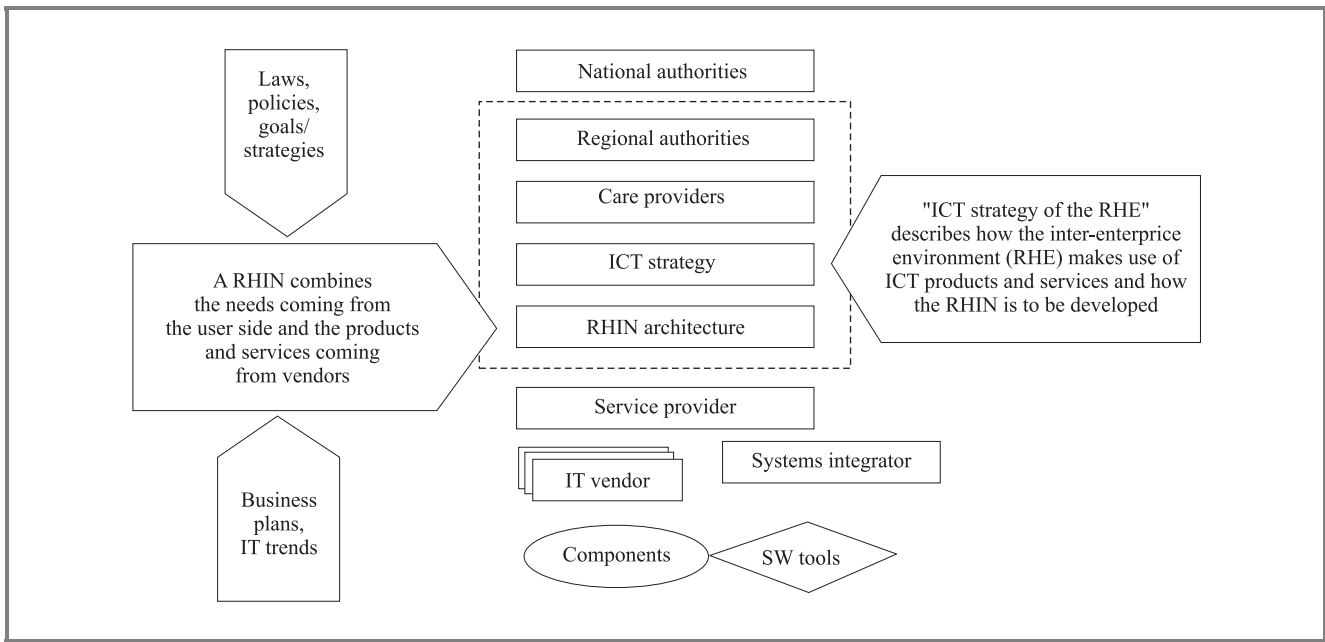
Laws, policies, goals/ strategies

National authorities

Regional authorities

Care providers

ICT strategy

RHIN architecture

"ICT strategy of the RHE" describes how the inter-enterprice environment (RHE) makes use of ICT products and services and how the RHIN is to be developed

A RHIN combines the needs coming from the user side and the products and services coming from vendors

Service provider

IT vendor

Systems integrator

Business plans, IT trends

Components

SW tools